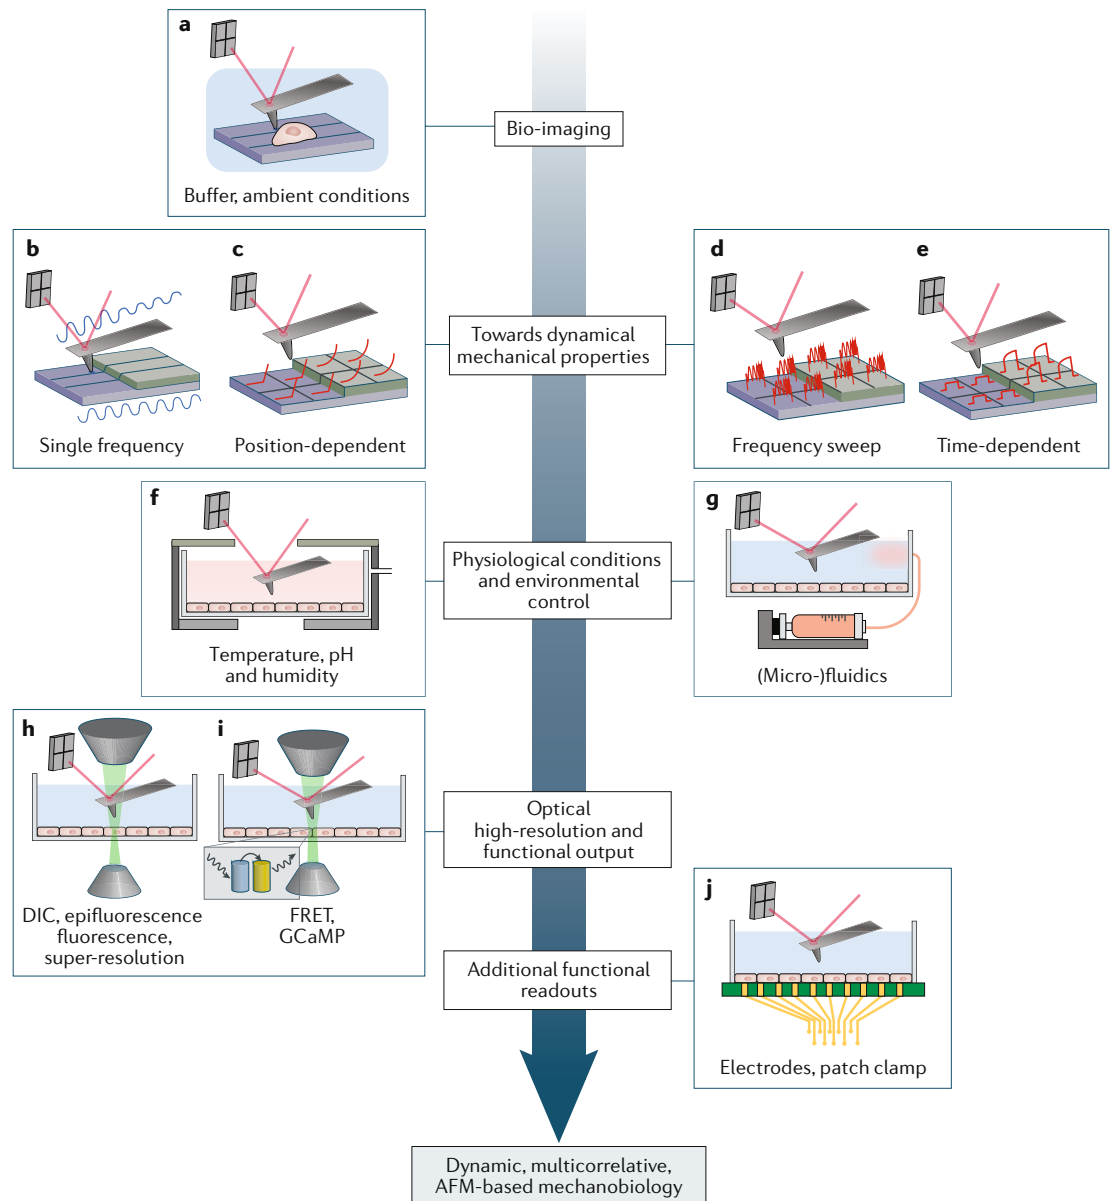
a

Buffer, ambient conditions

Bio-imaging

b

c

Single frequency

Position-dependent

Towards dynamical mechanical properties

d

e

Frequency sweep

Time-dependent

f

Temperature, pH and humidity

Physiological conditions and environmental control

g

(Micro-)fluidics

h

i

DIC, epifluorescence fluorescence, super-resolution

FRET, GCaMP

Optical high-resolution and functional output

j

Additional functional readouts

Electrodes, patch clamp

Dynamic, multicorrelative, AFM-based mechanobiology